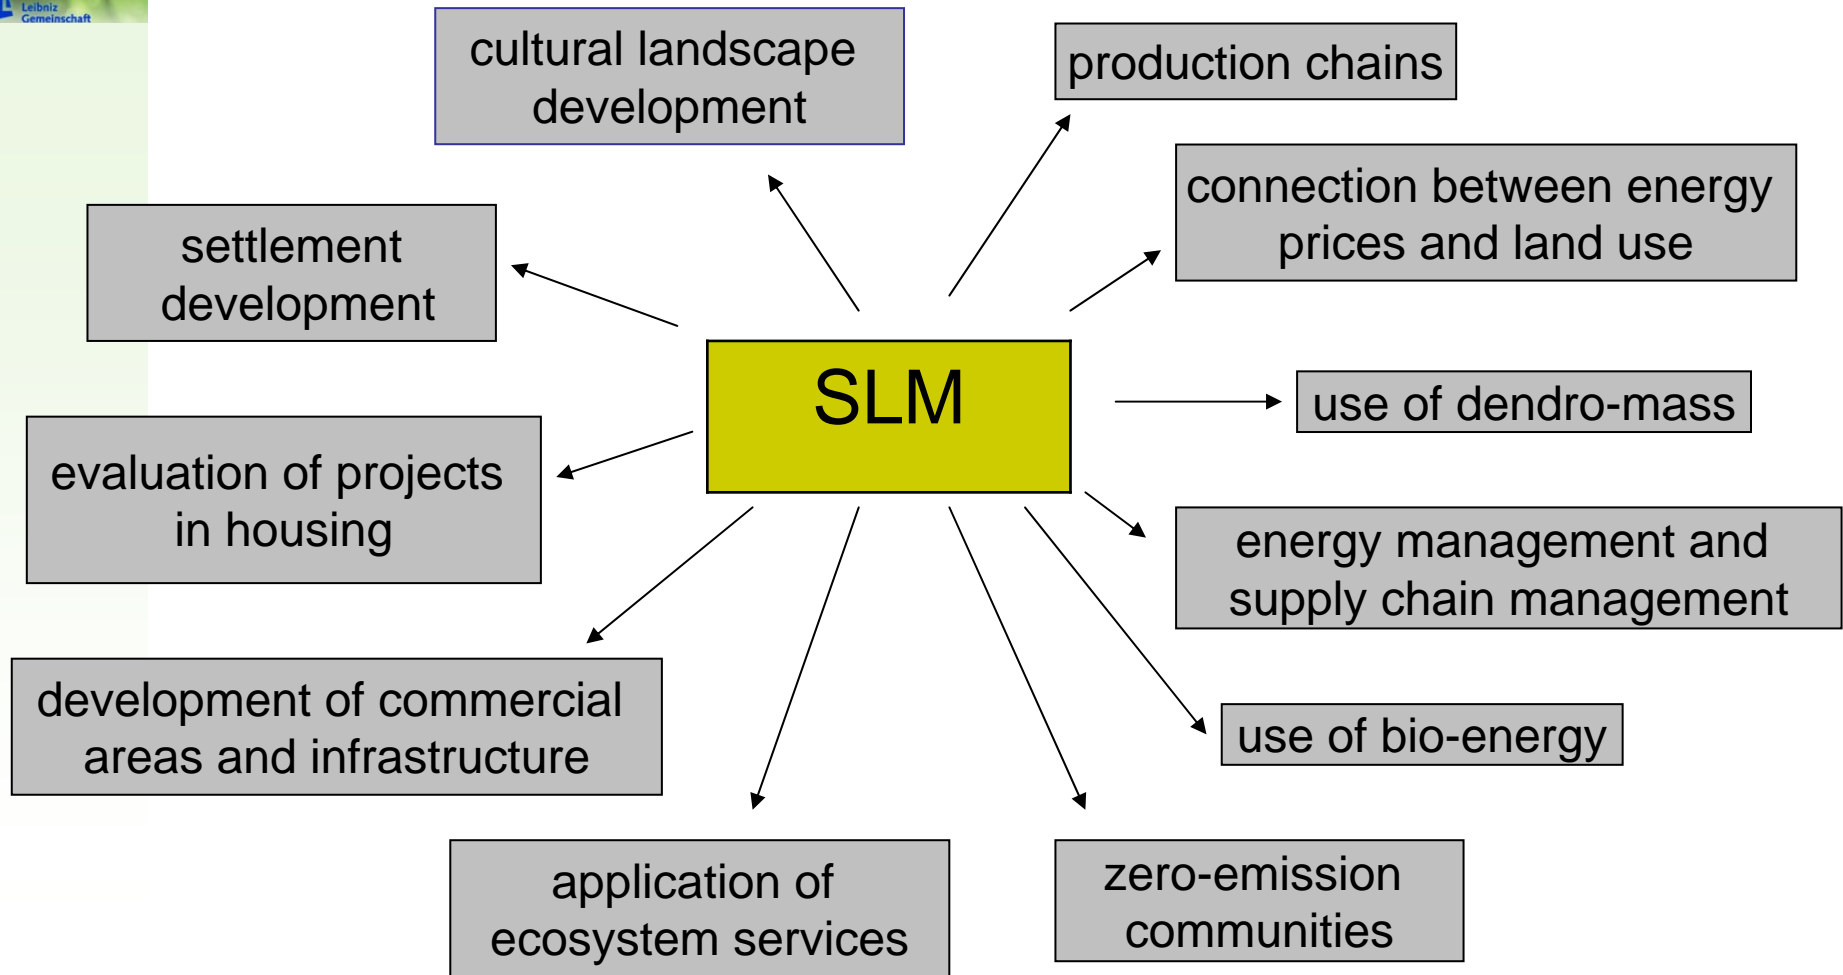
Leibniz Gemeinschaft

cultural landscape development

production chains

connection between energy prices and land use

settlement development

SLM

use of dendro-mass

evaluation of projects in housing

energy management and supply chain management

use of bio-energy

development of commercial areas and infrastructure

application of ecosystem services

zero-emission communities